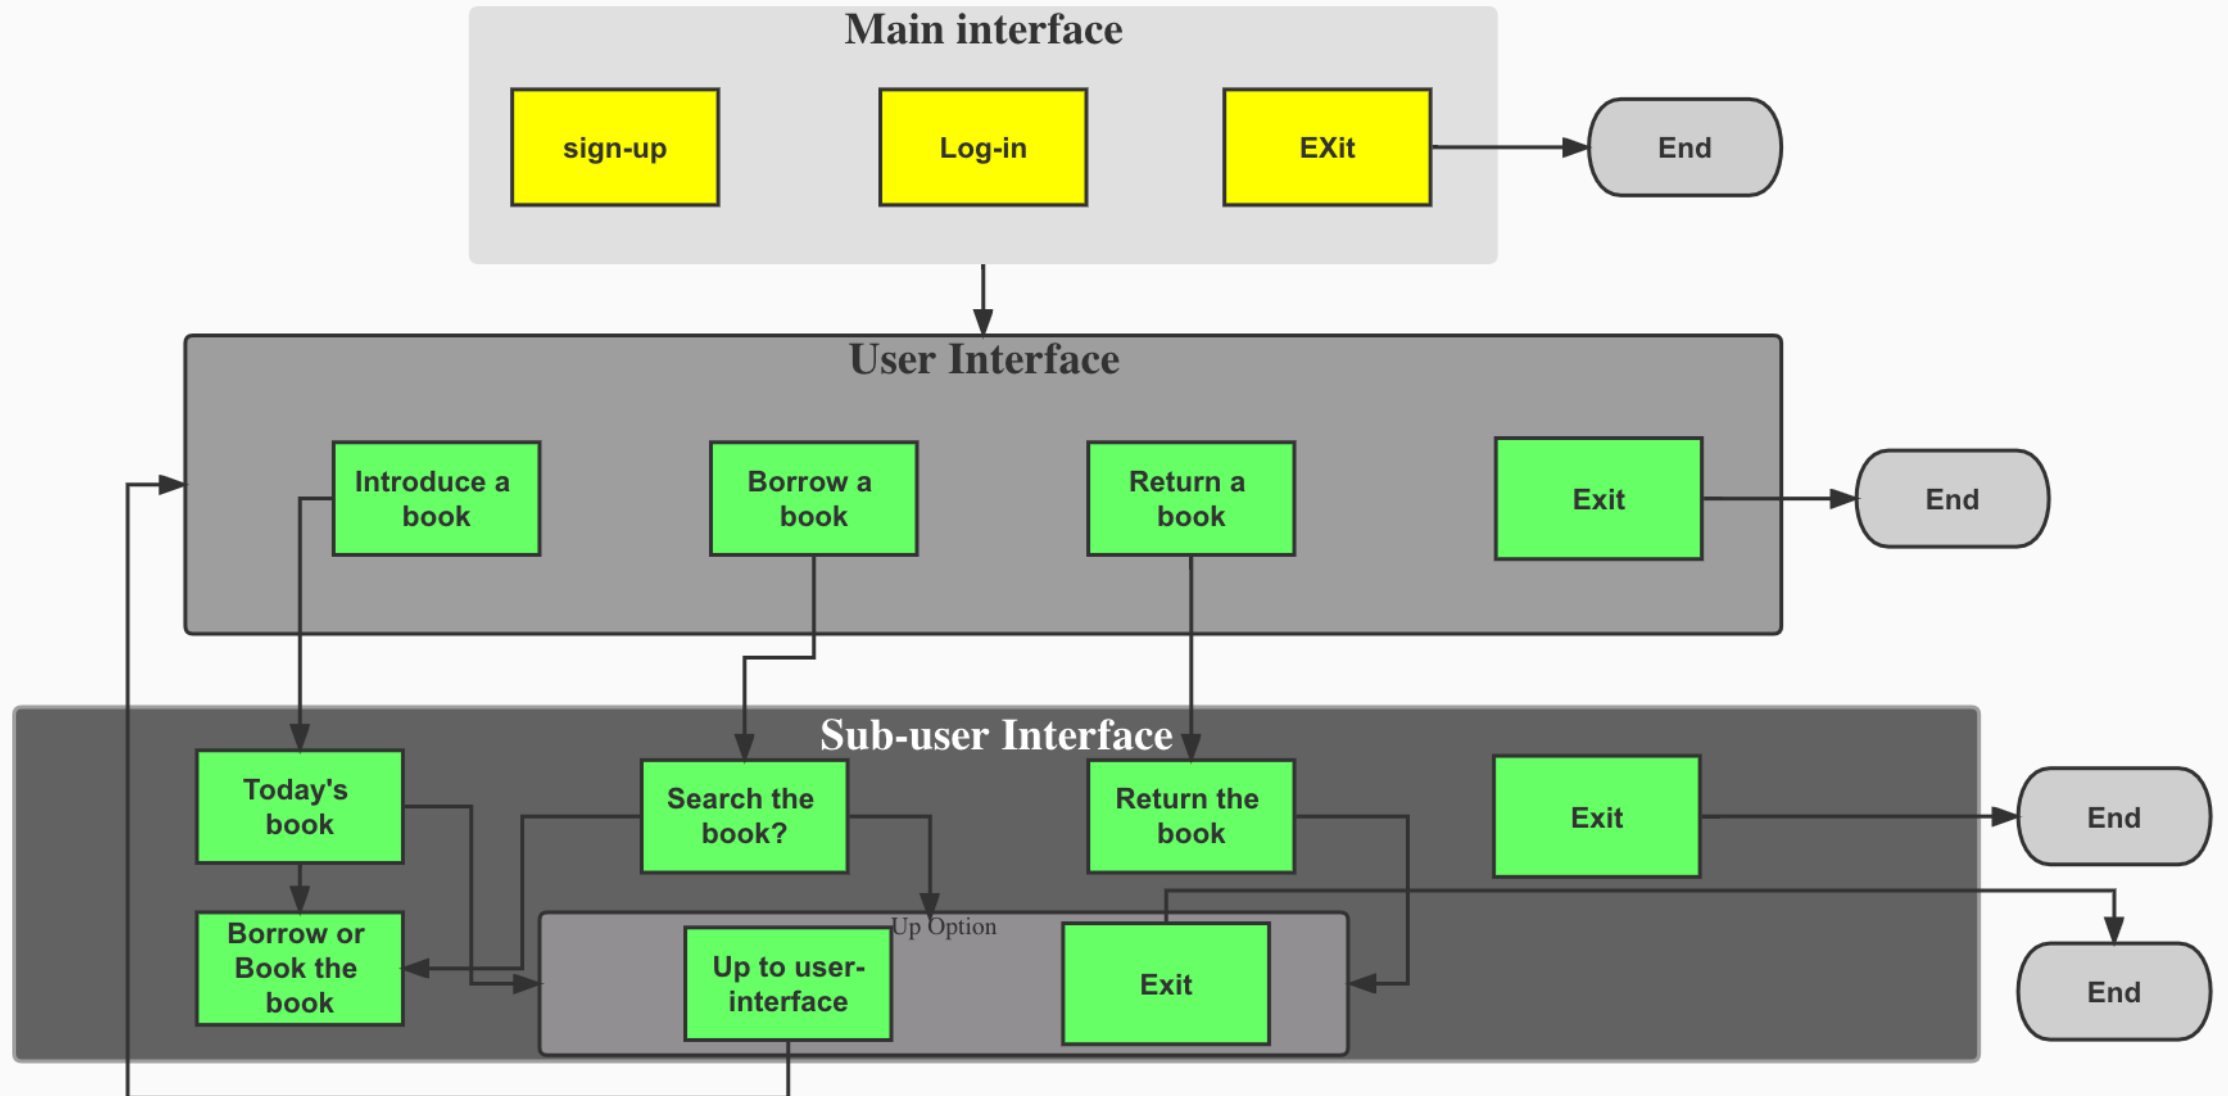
Main interface

sign-up

Log-in

EXit

End

User Interface

Introduce a book

Borrow a book

Return a book

Exit

End

Sub-user Interface

Today's book

Search the book?

Return the book

Exit

End

Borrow or Book the book

Up Option

Up to user-interface

Exit

End